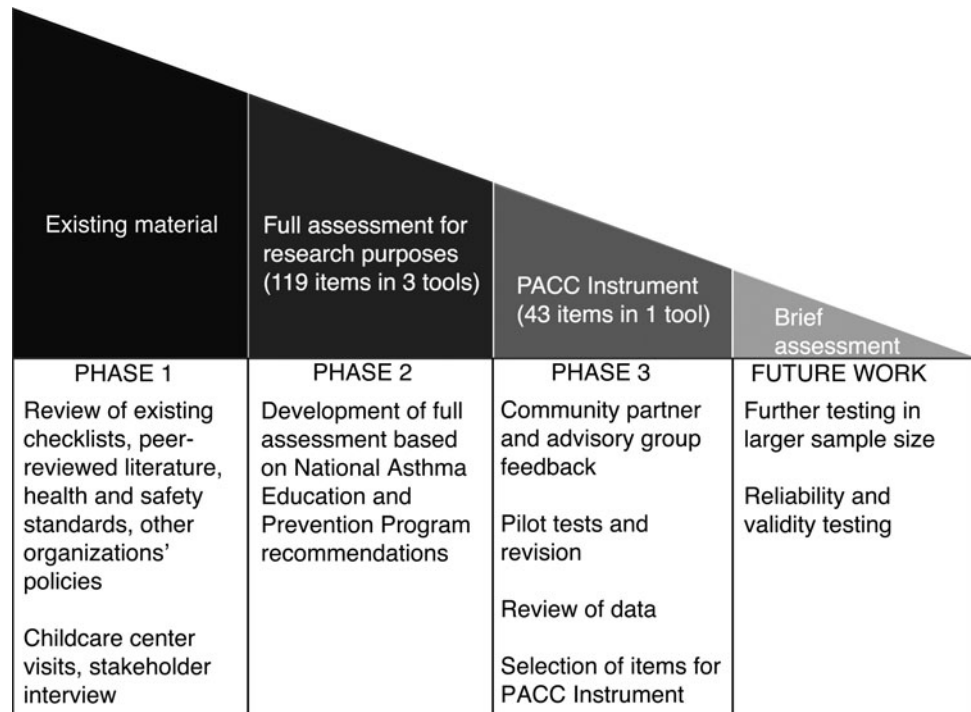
Existing material

Full assessment for research purposes (119 items in 3 tools)

PACC Instrument (43 items in 1 tool)

Brief assessment

| PHASE 1 | PHASE 2 | PHASE 3 | FUTURE WORK |
|---|---|---|---|
| Review of existing checklists, peer-reviewed literature, health and safety standards, other organizations' policies<br><br>Childcare center visits, stakeholder interview | Development of full assessment based on National Asthma Education and Prevention Program recommendations | Community partner and advisory group feedback<br><br>Pilot tests and revision<br><br>Review of data<br><br>Selection of items for PACC Instrument | Further testing in larger sample size<br><br>Reliability and validity testing |